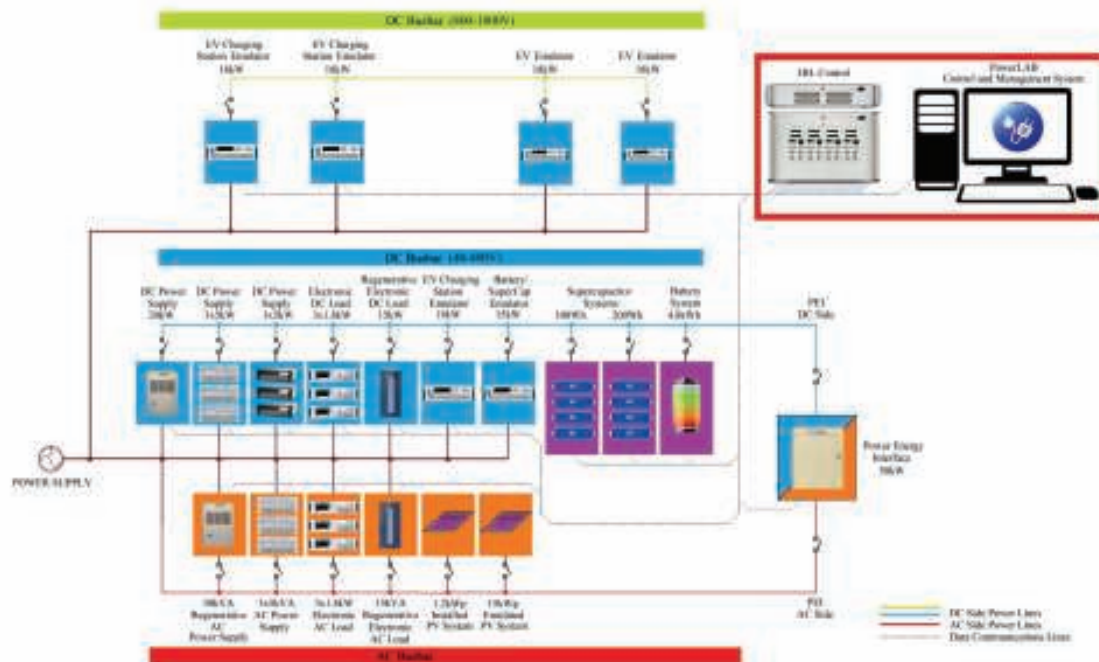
DC Busbar (600-1000V)

EV Charging Station Emulator 10kW

EV Charging Station Emulator 10kW

EV Emulator 10kW

EV Emulator 10kW

HIL Control

PowerLAB Control and Management System

DC Busbar (48-400V)

DC Power Supply 20kW

DC Power Supply 3x2kW

DC Power Supply 3x2kW

Electronic DC Load 3x1.8kW

Regenerative Electronic DC Load 15kW

EV Charging Station Emulator 10kW

Battery/ SuperCap Emulator 15kW

Supercapacitor Systems 1000Wh

2000Wh

Battery System 4.8kWh

PEI DC Side

POWER SUPPLY

Power Energy Interface 50kW

30kVA Regenerative AC Power Supply

3x4kVA AC Power Supply

3x1.8kW Electronic AC Load

15kVA Regenerative Electronic AC Load

1.2kWp Installed PV System

15kWp Emulated PV System

PEI AC Side

DC Side Power Lines

AC Side Power Lines

Data Communications Lines

AC Busbar